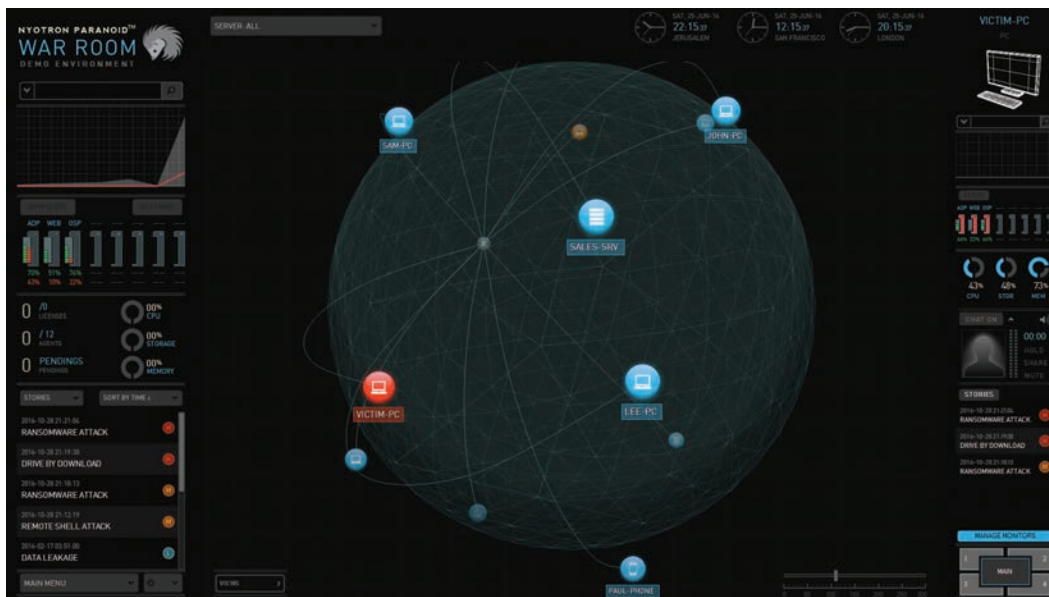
NYOTRON PARANOID™
WAR ROOM
DEMO ENVIRONMENT

SERVER-ALL

SAT, 25-JUN-16
22:15
JERUSALEM

SAT, 25-JUN-16
12:15
SAN FRANCISCO

SAT, 25-JUN-16
20:15
LONDON

VICTIM-PC
PC

ADP WEB OSP
70% 51% 76%
43% 10% 22%

0 /0 LICENSES
0 /12 AGENTS
0 PENDINGS PENDINGS

00% CPU
00% STORAGE
00% MEMORY

STORIES
SORT BY TIME

2016-10-28 21:21:04
RANSOMWARE ATTACK
2016-10-28 21:19:38
DRIVE BY DOWNLOAD
2016-10-28 21:18:13
RANSOMWARE ATTACK
2016-10-28 21:12:19
REMOTE SHELL ATTACK
2016-02-17 03:51:00
DATA LEAKAGE

MAIN MENU

VIEWS

SAM-PC
JOHN-PC
SALES-SRV
VICTIM-PC
LEE-PC
PAUL-PHONE

43% CPU
48% STOR
73% MEM

CHAT ON
00:00
HOLD
SHARE
MUTE

STORIES
2016-10-28 21:23:04
RANSOMWARE ATTACK
2016-10-28 21:19:38
DRIVE BY DOWNLOAD
2016-10-28 21:18:13
RANSOMWARE ATTACK

MANAGE MONITORS
1 2 3 4
MAIN